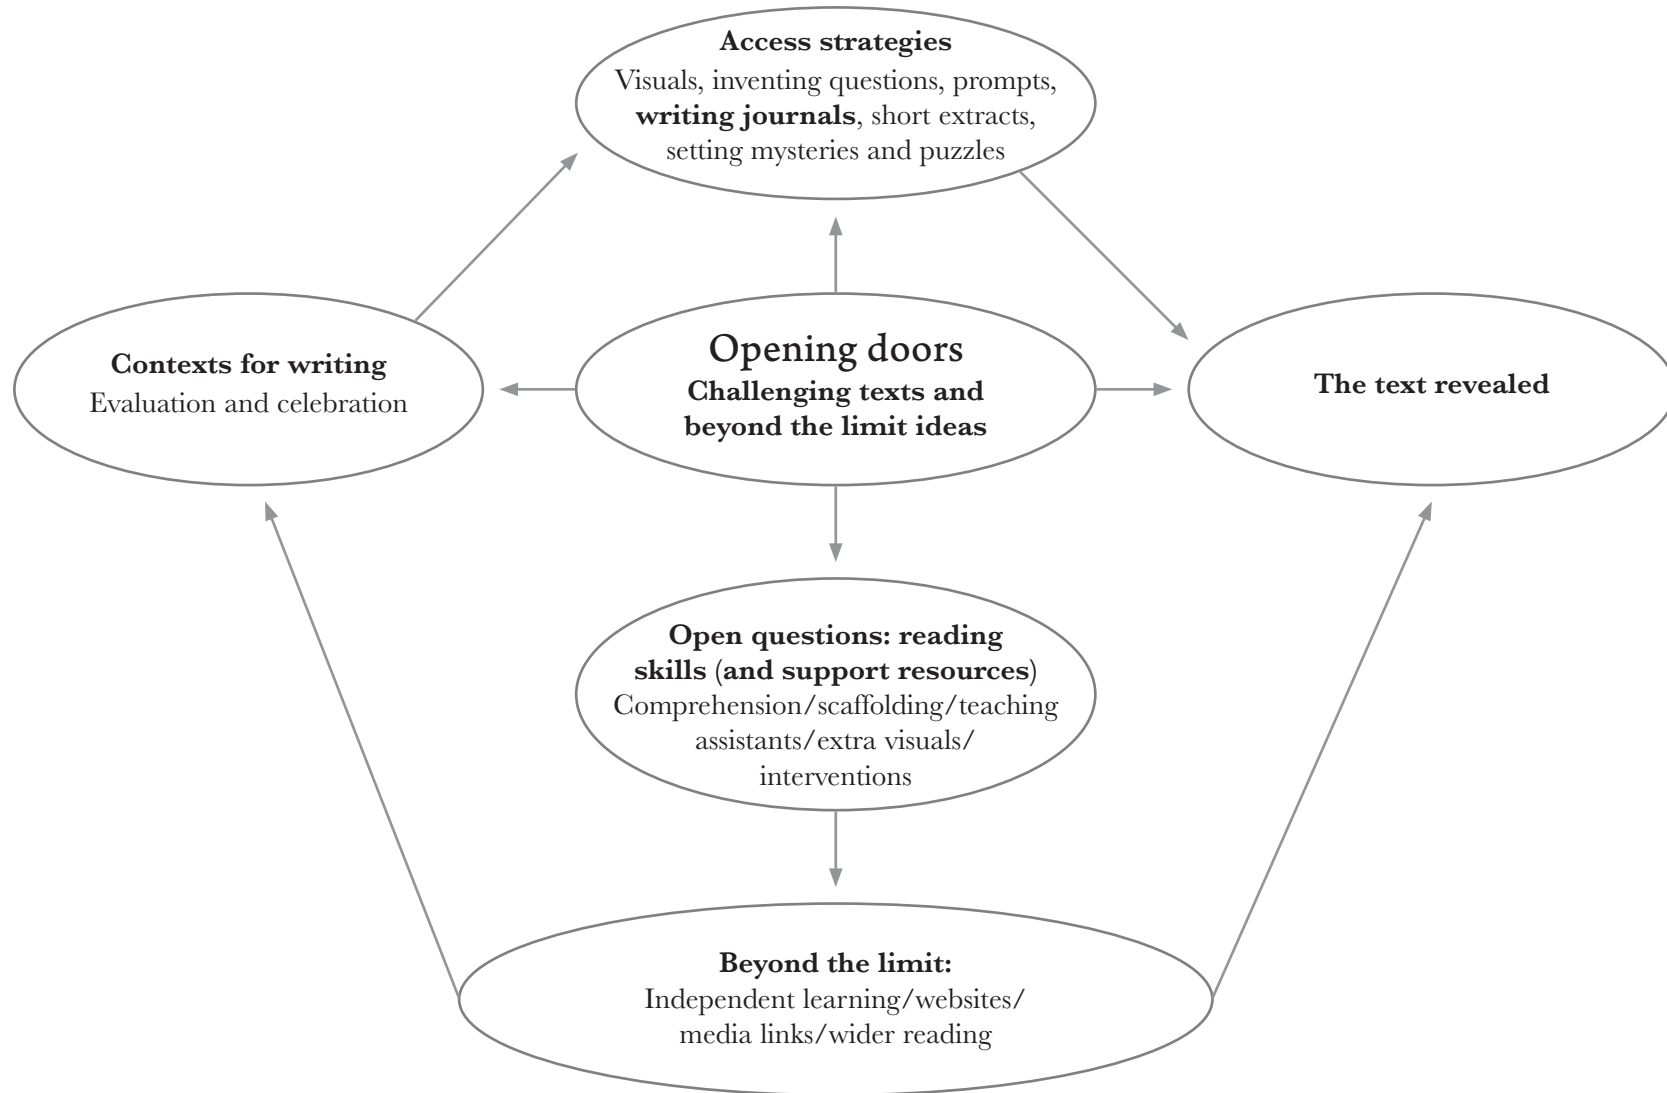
Access strategies
Visuals, inventing questions, prompts, writing journals, short extracts, setting mysteries and puzzles

Contexts for writing
Evaluation and celebration

Opening doors
Challenging texts and beyond the limit ideas

The text revealed

Open questions: reading skills (and support resources)
Comprehension/scaffolding/teaching assistants/extra visuals/ interventions

Beyond the limit:
Independent learning/websites/ media links/wider reading